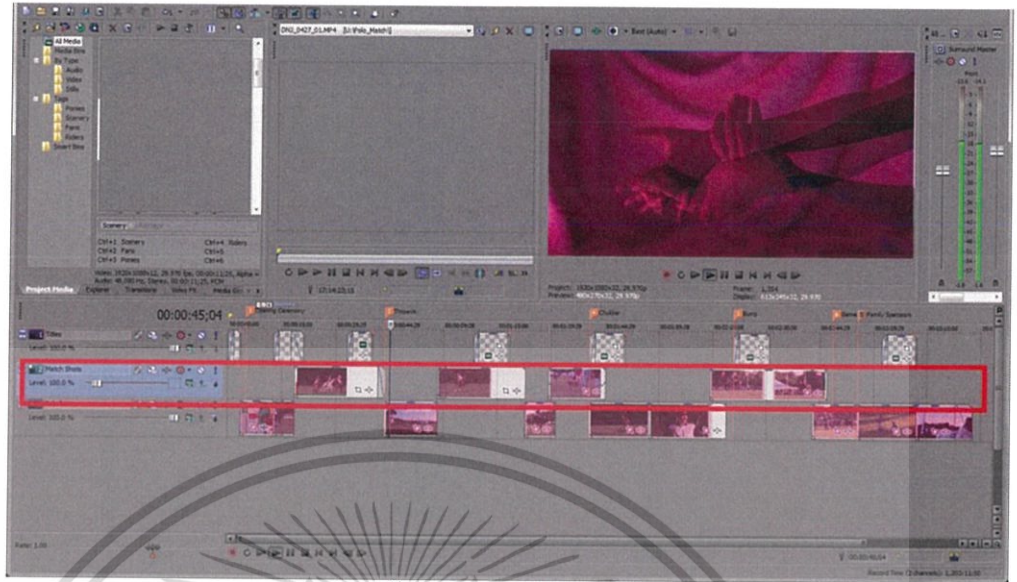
All Media
Media Bins
By Type
Audio
Video
Stills
Tags
Ponies
Scenery
Fans
Riders
Smart Bins
DSC_0427_01.MP4 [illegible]
Best (Auto)
Surround Master
Scenery
Ctrl+1 Scenery
Ctrl+2 Fans
Ctrl+3 Ponies
Ctrl+4 Riders
Ctrl+5
Ctrl+6
Project Media
Explorer
Transitions
Video FX
Media Generators
Project: 1920x1080x32, 29.970p
Preview: 480x270x32, 29.970p
Frame: 1,354
Display: 613x345x32, 29.970
00:00:45;04
Opening Ceremony
Projects
Chukker
Buns
Below & Family Sponsors
Titles
Level: 100.0 %
Match Shots
Level: 100.0 %
Level: 100.0 %
Rate: 1.00
Record Time (2 channels): 1,203:11:50